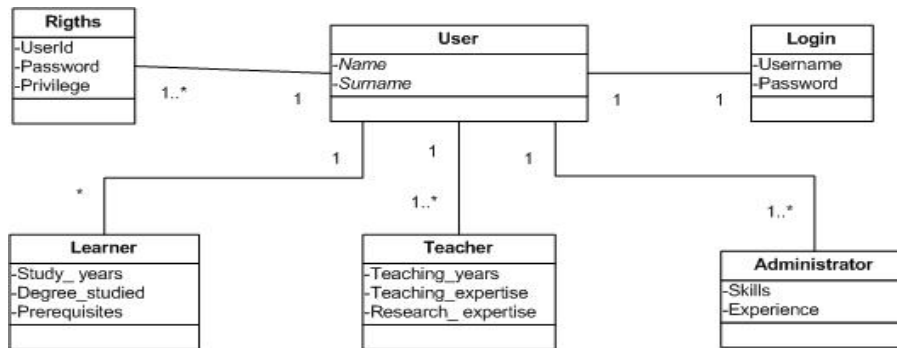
Rigths
-UserId
-Password
-Privilege

1..*

1

User
-Name
-Surname

1

1

Login
-Username
-Password

1

1

1

*

1..*

1..*

Learner
-Study_ years
-Degree_studied
-Prerequisites

Teacher
-Teaching_years
-Teaching_expertise
-Research_ expertise

Administrator
-Skills
-Experience